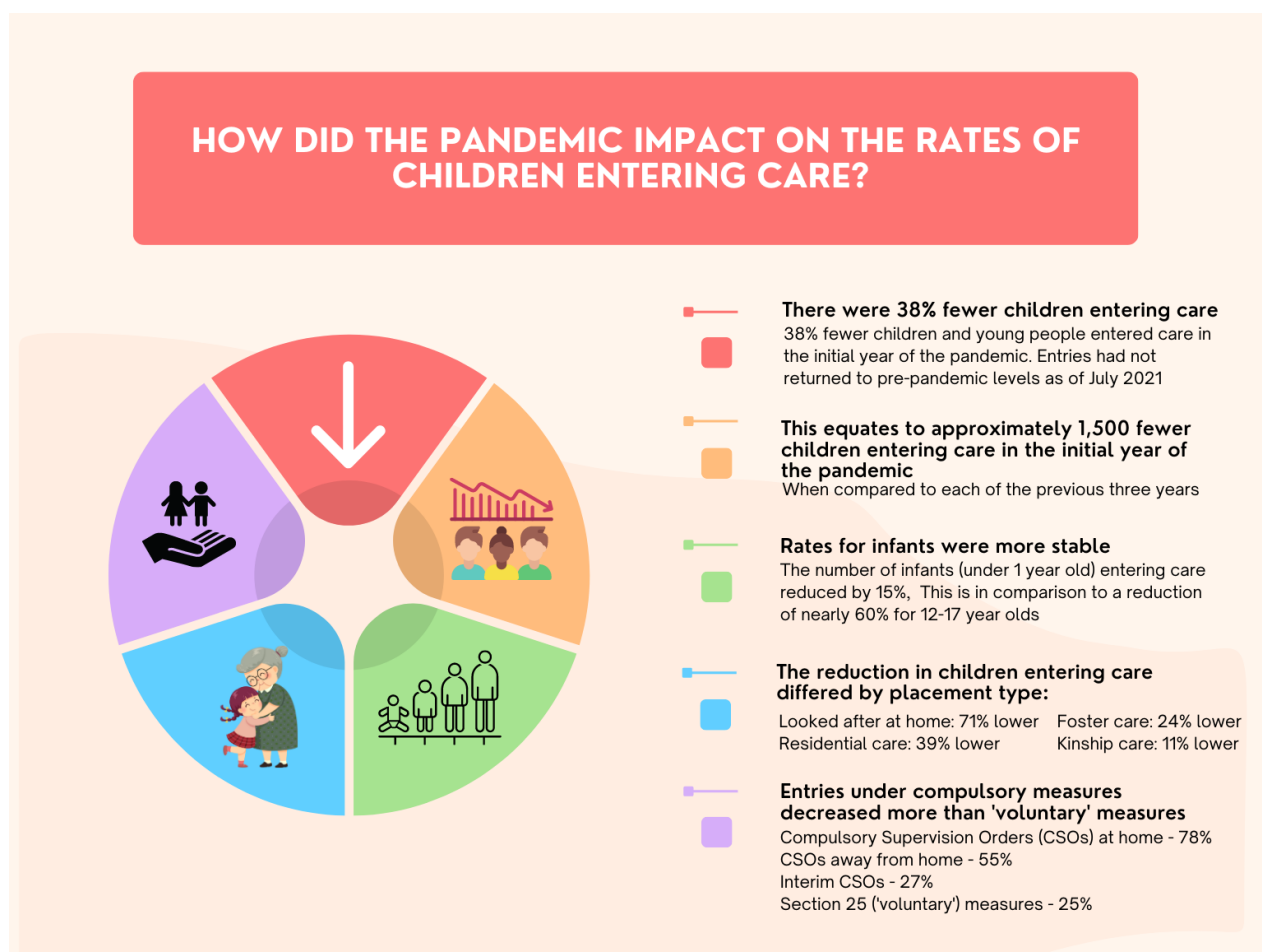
HOW DID THE PANDEMIC IMPACT ON THE RATES OF CHILDREN ENTERING CARE?

There were 38% fewer children entering care
38% fewer children and young people entered care in the initial year of the pandemic. Entries had not returned to pre-pandemic levels as of July 2021

This equates to approximately 1,500 fewer children entering care in the initial year of the pandemic
When compared to each of the previous three years

Rates for infants were more stable
The number of infants (under 1 year old) entering care reduced by 15%, This is in comparison to a reduction of nearly 60% for 12-17 year olds

The reduction in children entering care differed by placement type:
Looked after at home: 71% lower
Foster care: 24% lower
Residential care: 39% lower
Kinship care: 11% lower

Entries under compulsory measures decreased more than 'voluntary' measures
Compulsory Supervision Orders (CSOs) at home - 78%
CSOs away from home - 55%
Interim CSOs - 27%
Section 25 ('voluntary') measures - 25%